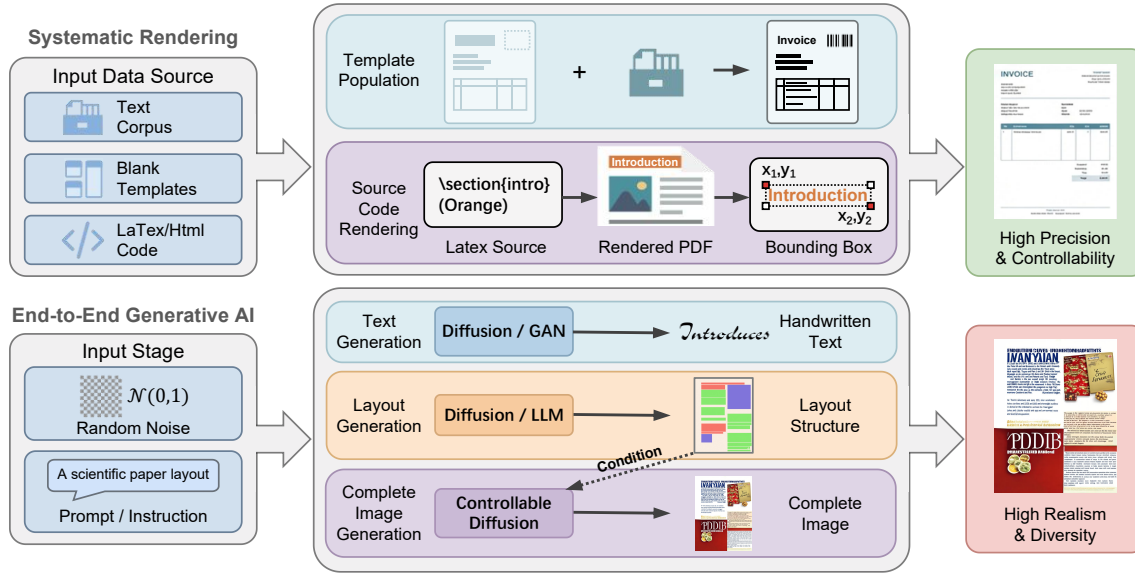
Systematic Rendering

Input Data Source

Text Corpus

Blank Templates

LaTex/Html Code

Template Population

+

Invoice

Source Code Rendering

\section{intro} (Orange)

Latex Source

Introduction

Rendered PDF

$x_1,y_1$

Introduction

$x_2,y_2$

Bounding Box

INVOICE

High Precision & Controllability

End-to-End Generative AI

Input Stage

$\mathcal{N}(0,1)$

Random Noise

A scientific paper layout

Prompt / Instruction

Text Generation

Diffusion / GAN

Introduces

Handwritten Text

Layout Generation

Diffusion / LLM

Layout Structure

Condition

Complete Image Generation

Controllable Diffusion

Complete Image

IVAN YAIAN

PDDIB

High Realism & Diversity